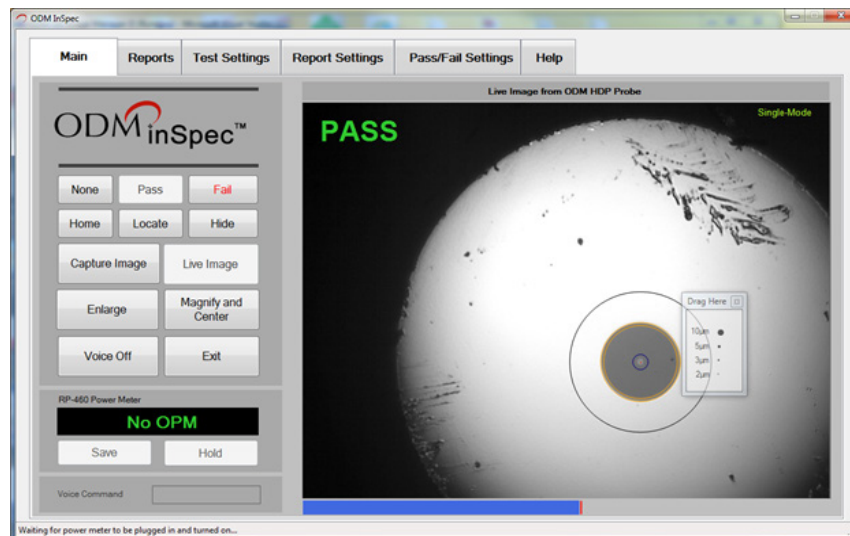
ODM InSpec

Main | Reports | Test Settings | Report Settings | Pass/Fail Settings | Help

ODM inSpec™

None | Pass | Fail
Home | Locate | Hide
Capture Image | Live Image
Enlarge | Magnify and Center
Voice Off | Exit

RP-460 Power Meter
No OPM
Save | Hold

Voice Command

Live Image from ODM HDP Probe

PASS

Single-Mode

Drag Here
10um
5um
3um
2um

Waiting for power meter to be plugged in and turned on...